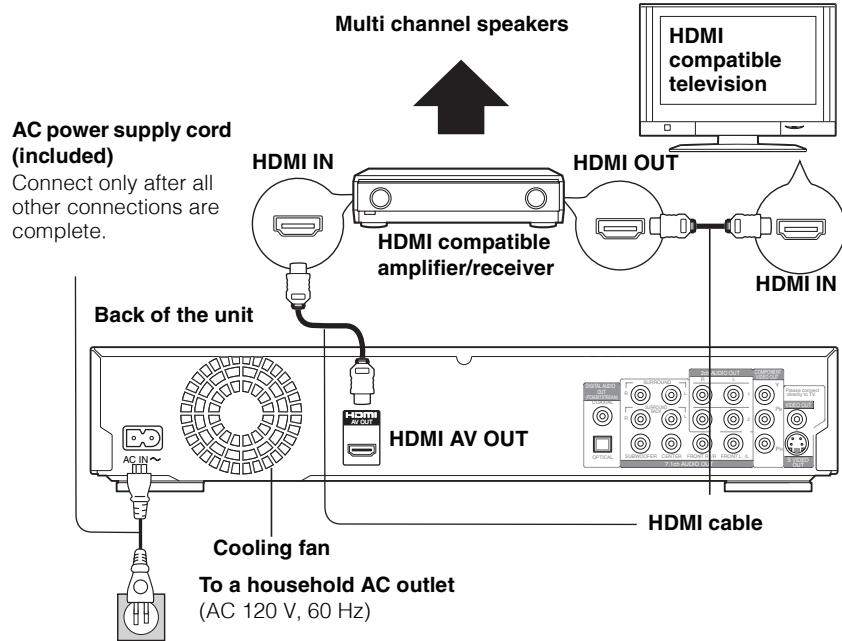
Multi channel speakers

HDMI compatible television

AC power supply cord (included)

Connect only after all other connections are complete.

HDMI IN

HDMI OUT

HDMI compatible amplifier/receiver

HDMI IN

Back of the unit

HDMI AV OUT

AV OUT

AC IN ~

OPTICAL

HDMI cable

Cooling fan

To a household AC outlet

(AC 120 V, 60 Hz)